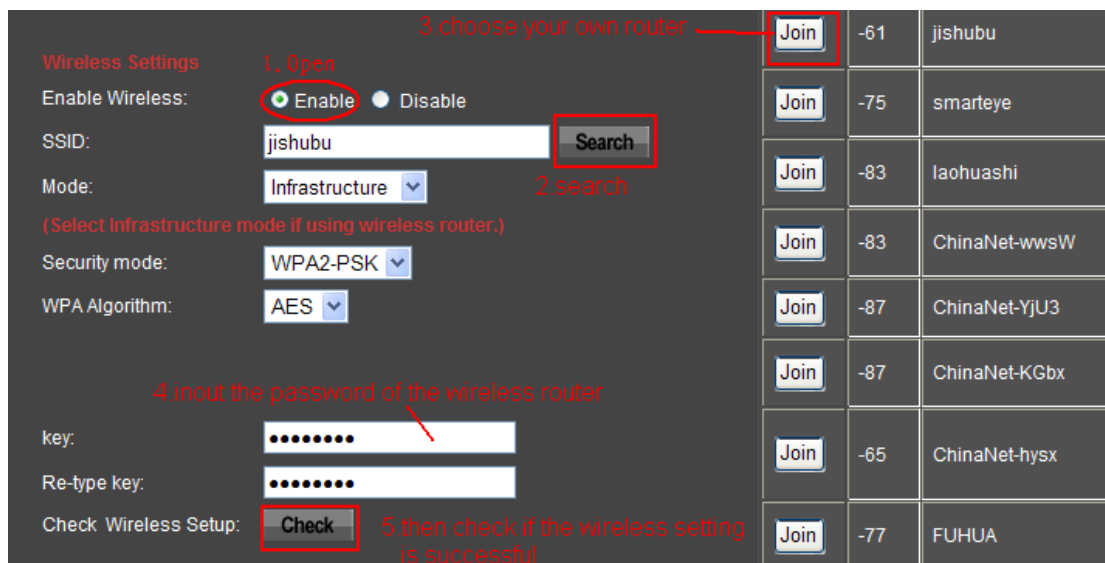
3.choose your own router

Wireless Settings 1. Open

Enable Wireless: Enable Disable

SSID: jishubu Search

Mode: Infrastructure

2.search

(Select Infrastructure mode if using wireless router.)

Security mode: WPA2-PSK

WPA Algorithm: AES

4.input the password of the wireless router

key: ●●●●●●●●●

Re-type key: ●●●●●●●●●

Check Wireless Setup: Check

5.then check if the wireless setting is successful

| Join | -61 | jishubu |
|---|---|---|
| Join | -75 | smarteye |
| Join | -83 | laohuashi |
| Join | -83 | ChinaNet-wwsW |
| Join | -87 | ChinaNet-YjU3 |
| Join | -87 | ChinaNet-KGbx |
| Join | -65 | ChinaNet-hysx |
| Join | -77 | FUHUA |